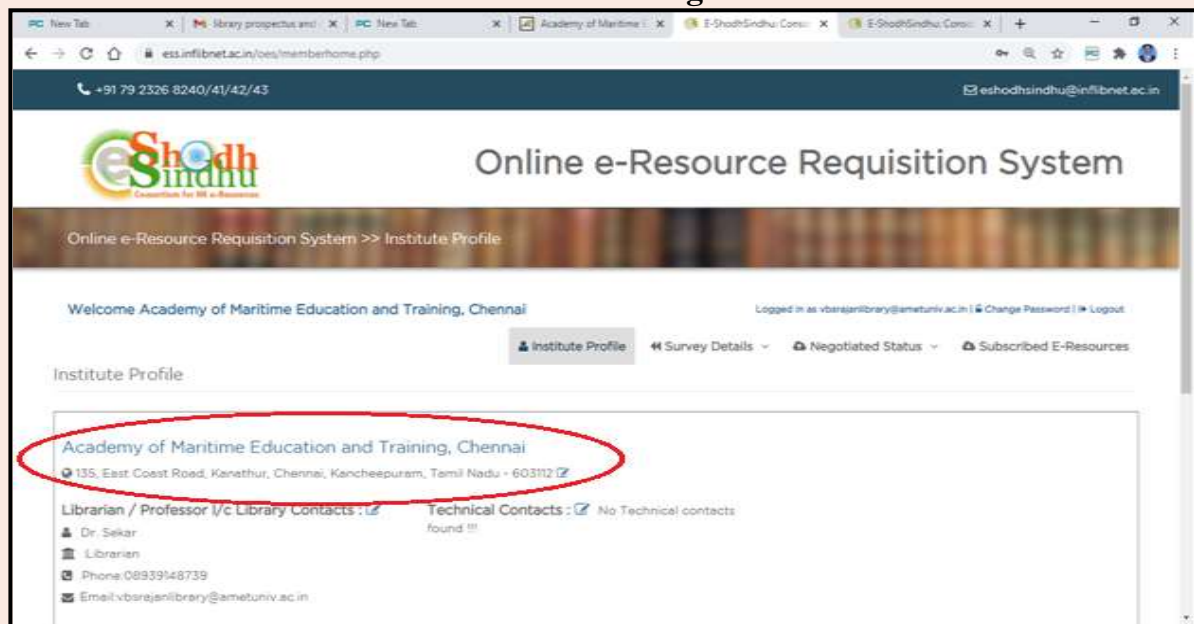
New Tab | library prospectus and | New Tab | Academy of Maritime | E-ShodhSindhu: Cons | E-ShodhSindhu: Cons

ess.inflibnet.ac.in/oes/memberhome.php

+91 79 2326 8240/41/42/43

eshodhsindhu@inflibnet.ac.in

e Shodh Sindhu
Consortium for HE e-Resources

Online e-Resource Requisition System

Online e-Resource Requisition System >> Institute Profile

Welcome Academy of Maritime Education and Training, Chennai

Logged in as vbsrajanlibrary@ametuniv.ac.in | Change Password | Logout

Institute Profile | Survey Details | Negotiated Status | Subscribed E-Resources

Institute Profile

Academy of Maritime Education and Training, Chennai

135, East Coast Road, Kanathur, Chennai, Kancheepuram, Tamil Nadu - 603112

Librarian / Professor I/c Library Contacts :

Dr. Sekar

Librarian

Phone:08939148739

Email:vbsrajanlibrary@ametuniv.ac.in

Technical Contacts : No Technical contacts found !!!